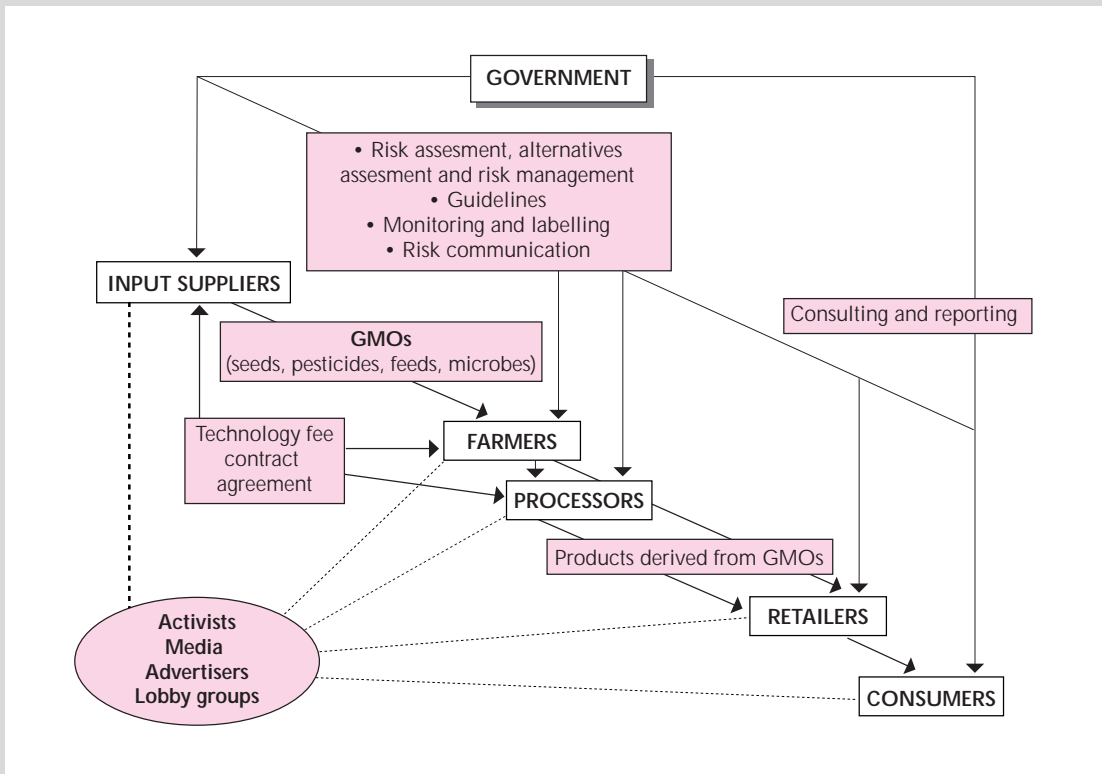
GOVERNMENT

• Risk assesment, alternatives assesment and risk management
• Guidelines
• Monitoring and labelling
• Risk communication

INPUT SUPPLIERS

Consulting and reporting

GMOs
(seeds, pesticides, feeds, microbes)

Technology fee contract agreement

FARMERS

PROCESSORS

Products derived from GMOs

RETAILERS

Activists
Media
Advertisers
Lobby groups

CONSUMERS